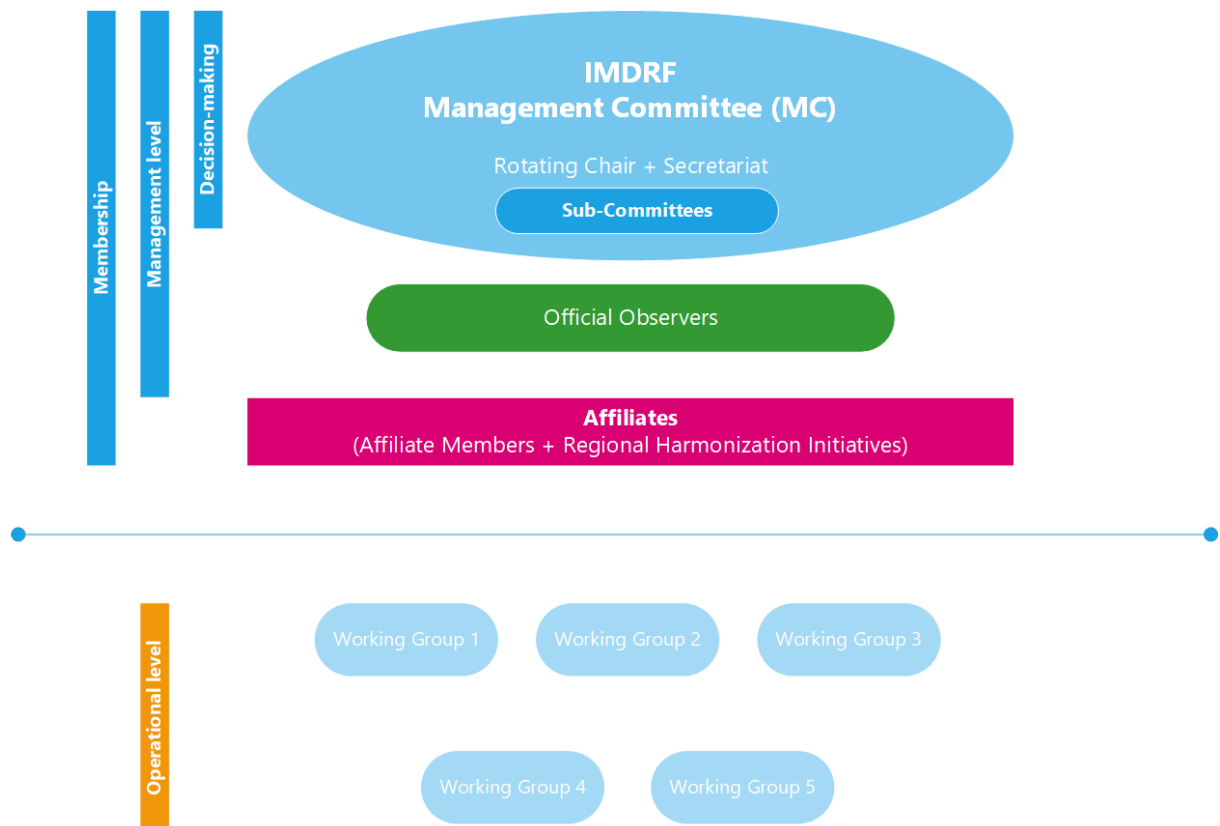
Membership

Management level

Decision-making

IMDRF
Management Committee (MC)

Rotating Chair + Secretariat

Sub-Committees

Official Observers

Affiliates
(Affiliate Members + Regional Harmonization Initiatives)

Operational level

Working Group 1

Working Group 2

Working Group 3

Working Group 4

Working Group 5